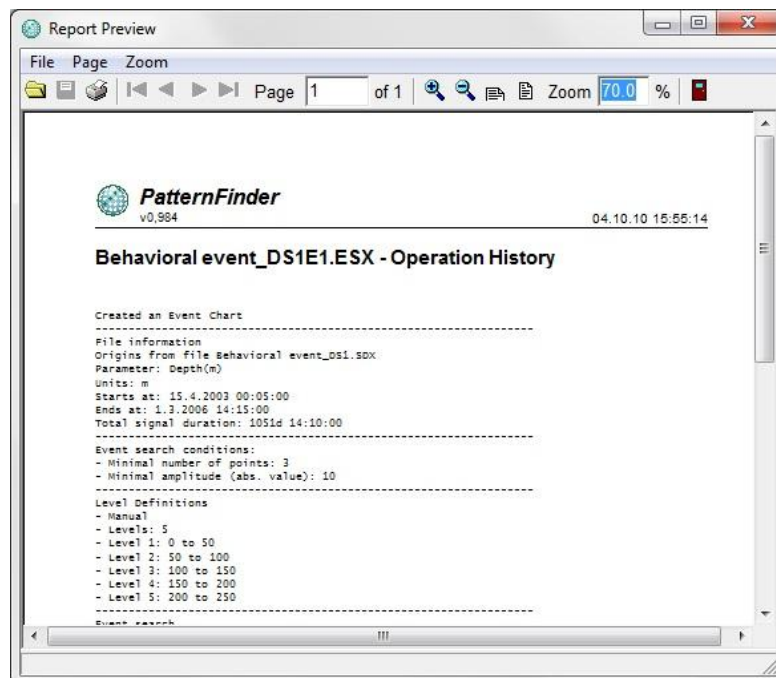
Report Preview

File Page Zoom

Page 1 of 1 Zoom 70.0 %

PatternFinder
v0,984

04.10.10 15:55:14

Behavioral event_DS1E1.ESX - Operation History

Created an Event Chart
------------------------------------------------------------
File information
Origins from file Behavioral event_DS1.SDX
Parameter: Depth(m)
Units: m
Starts at: 15.4.2003 00:05:00
Ends at: 1.3.2006 14:15:00
Total signal duration: 1051d 14:10:00
------------------------------------------------------------
Event search conditions:
- Minimal number of points: 3
- Minimal amplitude (abs. value): 10
------------------------------------------------------------
Level Definitions
- Manual
- Levels: 5
- Level 1: 0 to 50
- Level 2: 50 to 100
- Level 3: 100 to 150
- Level 4: 150 to 200
- Level 5: 200 to 250
------------------------------------------------------------
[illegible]